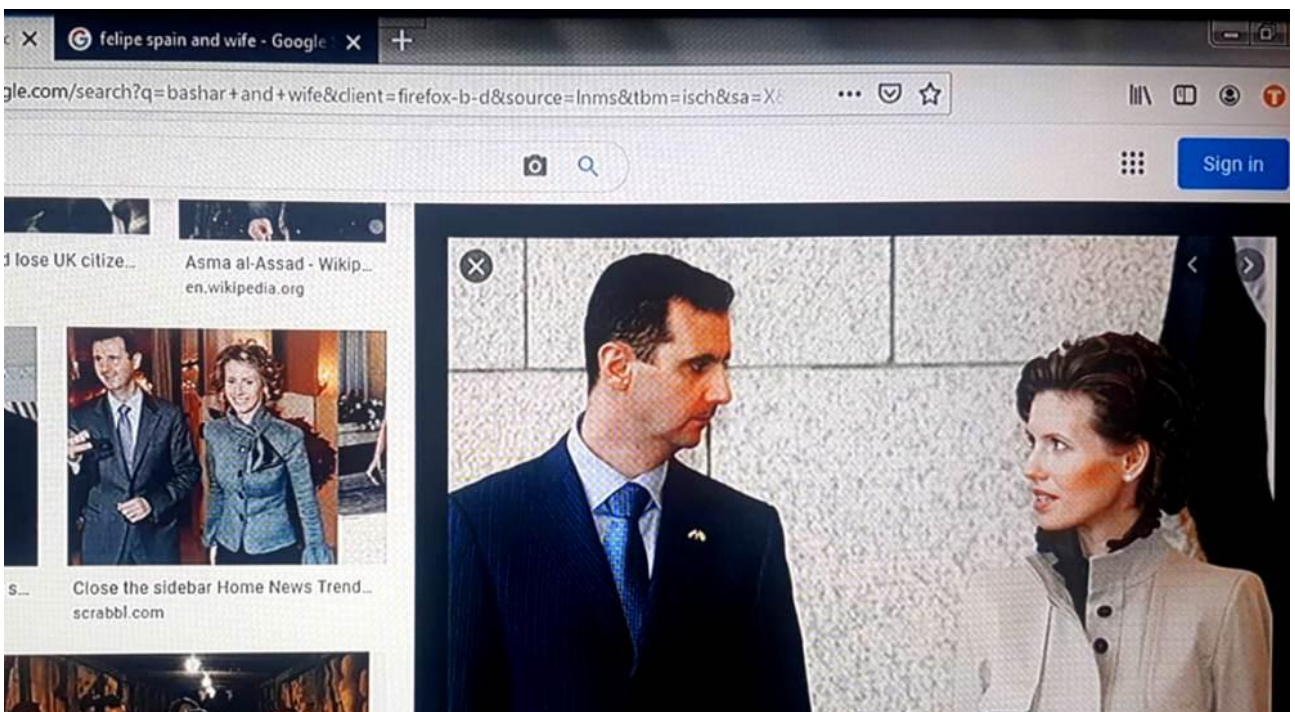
felipe spain and wife - Google

gle.com/search?q=bashar+and+wife&client=firefox-b-d&source=lnms&tbm=isch&sa=X

Sign in

d lose UK citize...

Asma al-Assad - Wikip...
en.wikipedia.org

s...

Close the sidebar Home News Trend...
scrabbl.com